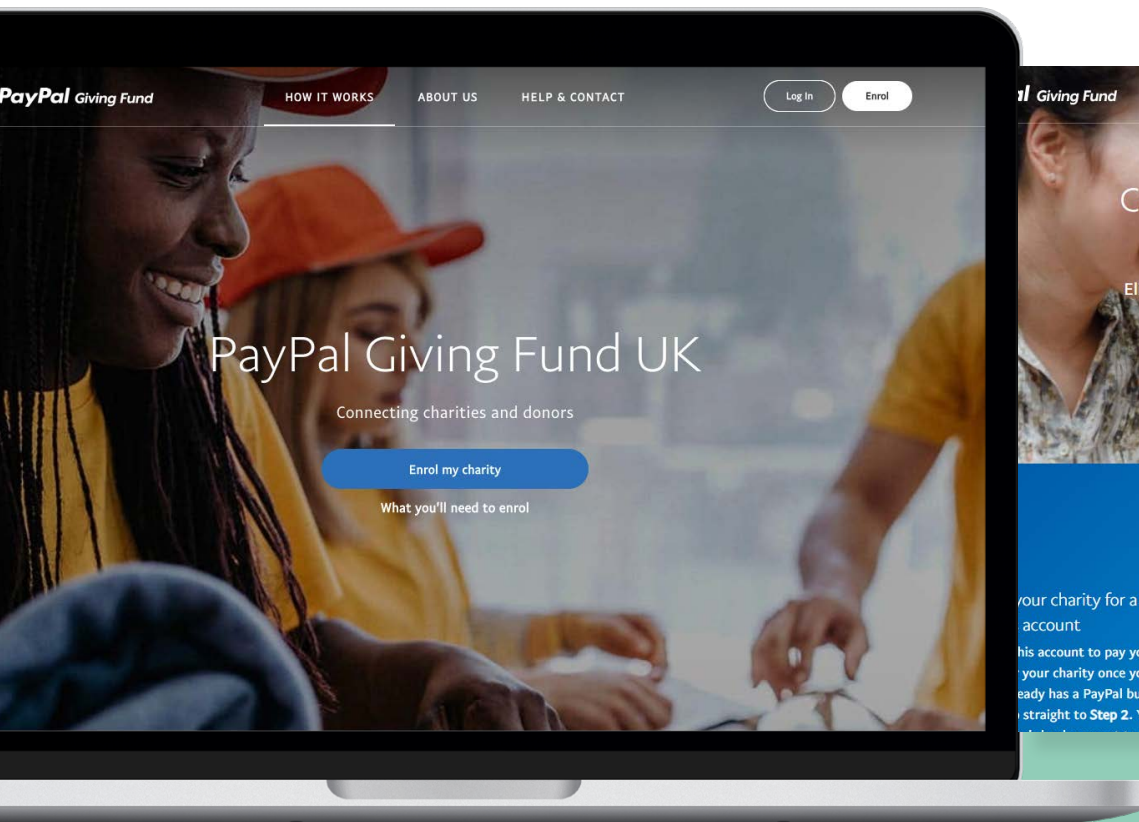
PayPal Giving Fund

HOW IT WORKS

ABOUT US

HELP & CONTACT

Log In

Enrol

PayPal Giving Fund UK

Connecting charities and donors

Enrol my charity

What you'll need to enrol

al Giving Fund

C

El

your charity for a account

his account to pay y your charity once y eady has a PayPal bu straight to **Step 2.** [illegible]